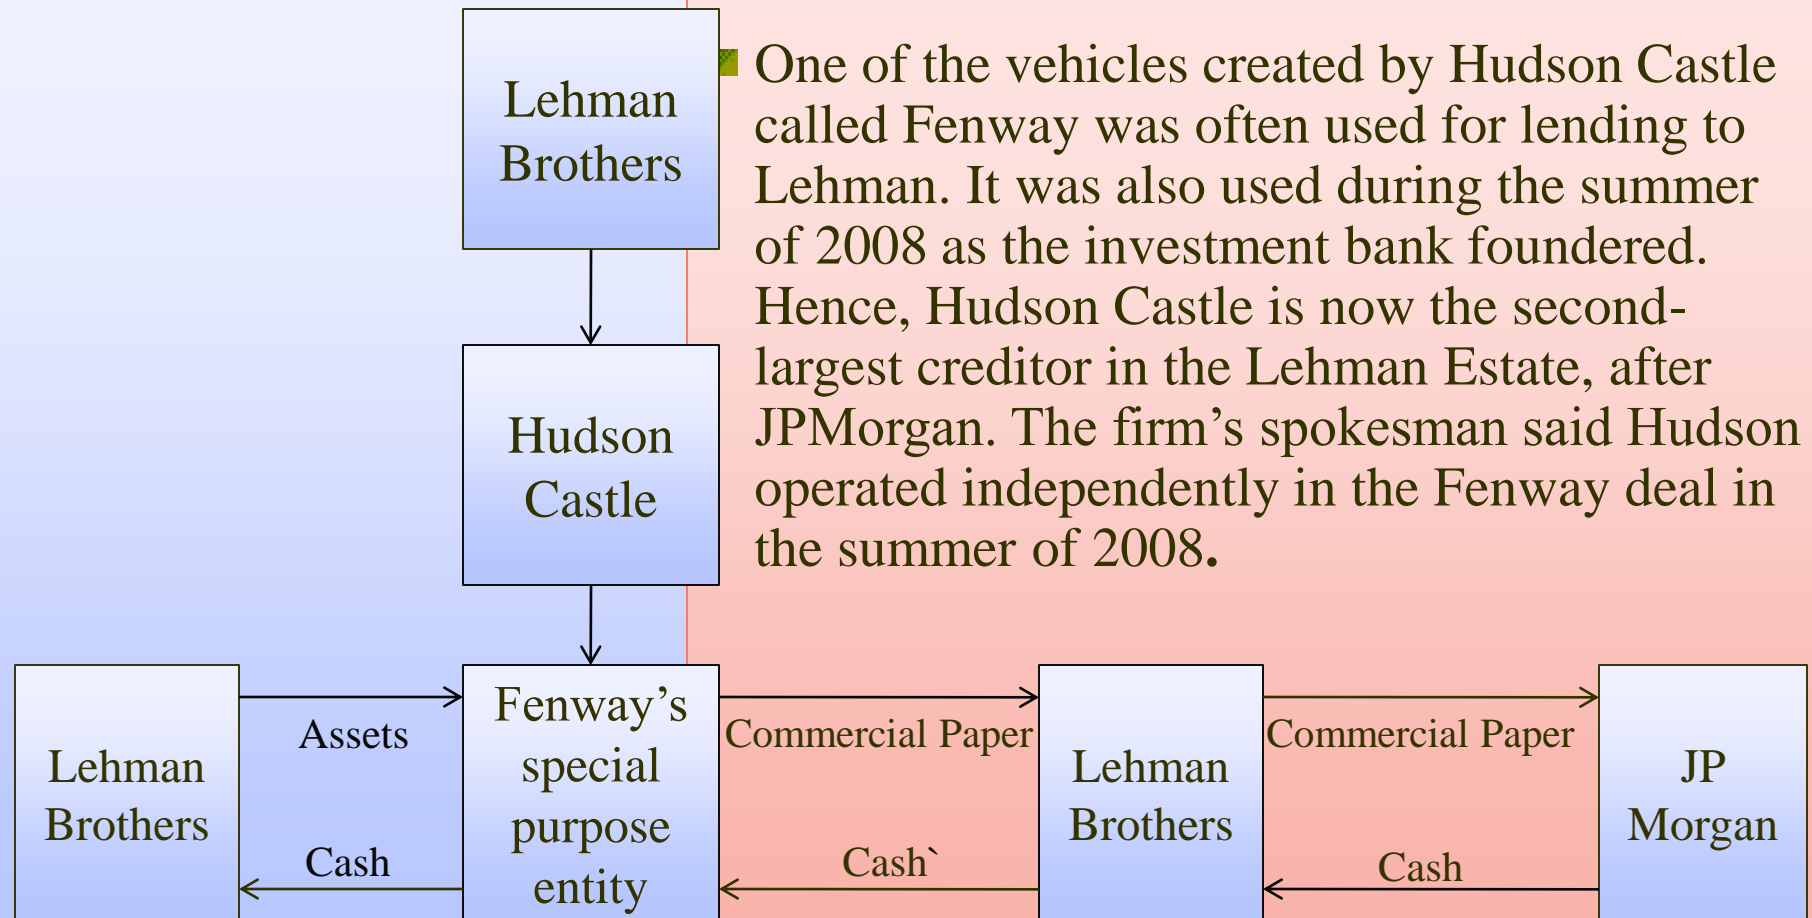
Lehman Brothers

Hudson Castle

One of the vehicles created by Hudson Castle called Fenway was often used for lending to Lehman. It was also used during the summer of 2008 as the investment bank foundered. Hence, Hudson Castle is now the second-largest creditor in the Lehman Estate, after JPMorgan. The firm’s spokesman said Hudson operated independently in the Fenway deal in the summer of 2008.

Lehman Brothers

Assets

Cash

Fenway’s special purpose entity

Commercial Paper

Cash`

Lehman Brothers

Commercial Paper

Cash

JP Morgan